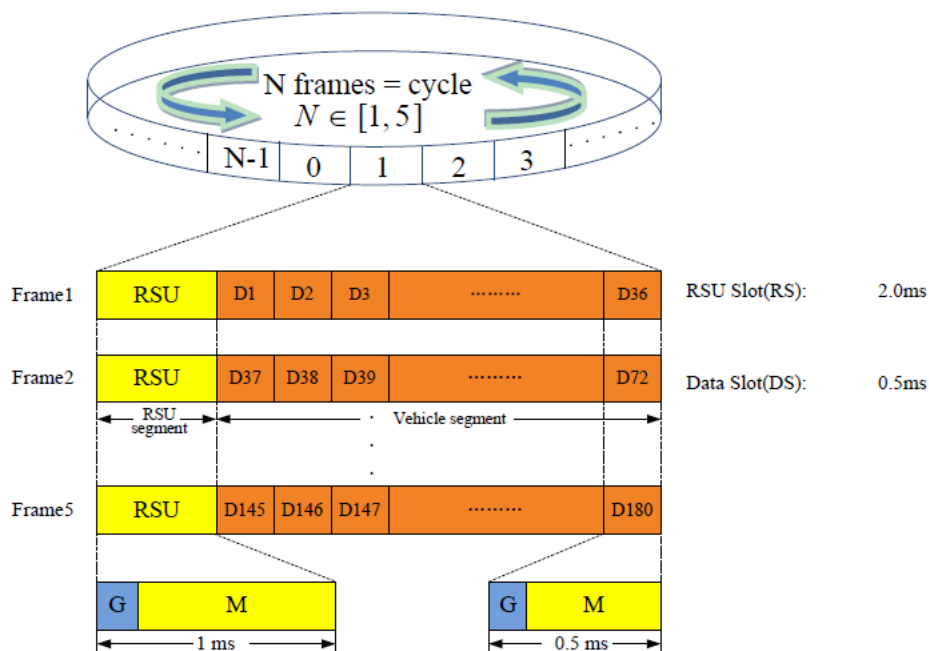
N frames = cycle
$N \in [1, 5]$

N-1 0 1 2 3

Frame1 RSU D1 D2 D3 ········· D36

RSU Slot(RS): 2.0ms

Frame2 RSU D37 D38 D39 ········· D72

Data Slot(DS): 0.5ms

RSU segment

Vehicle segment

Frame5 RSU D145 D146 D147 ········· D180

G M
1 ms

G M
0.5 ms